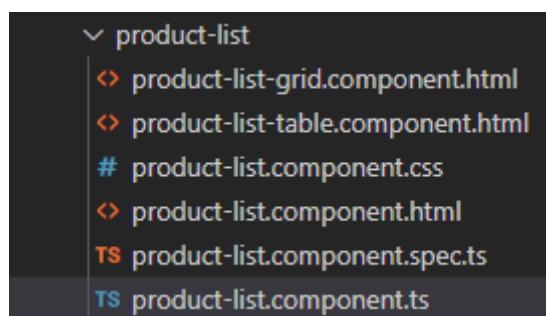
product-list
<> product-list-grid.component.html
<> product-list-table.component.html
# product-list.component.css
<> product-list.component.html
TS product-list.component.spec.ts
TS product-list.component.ts